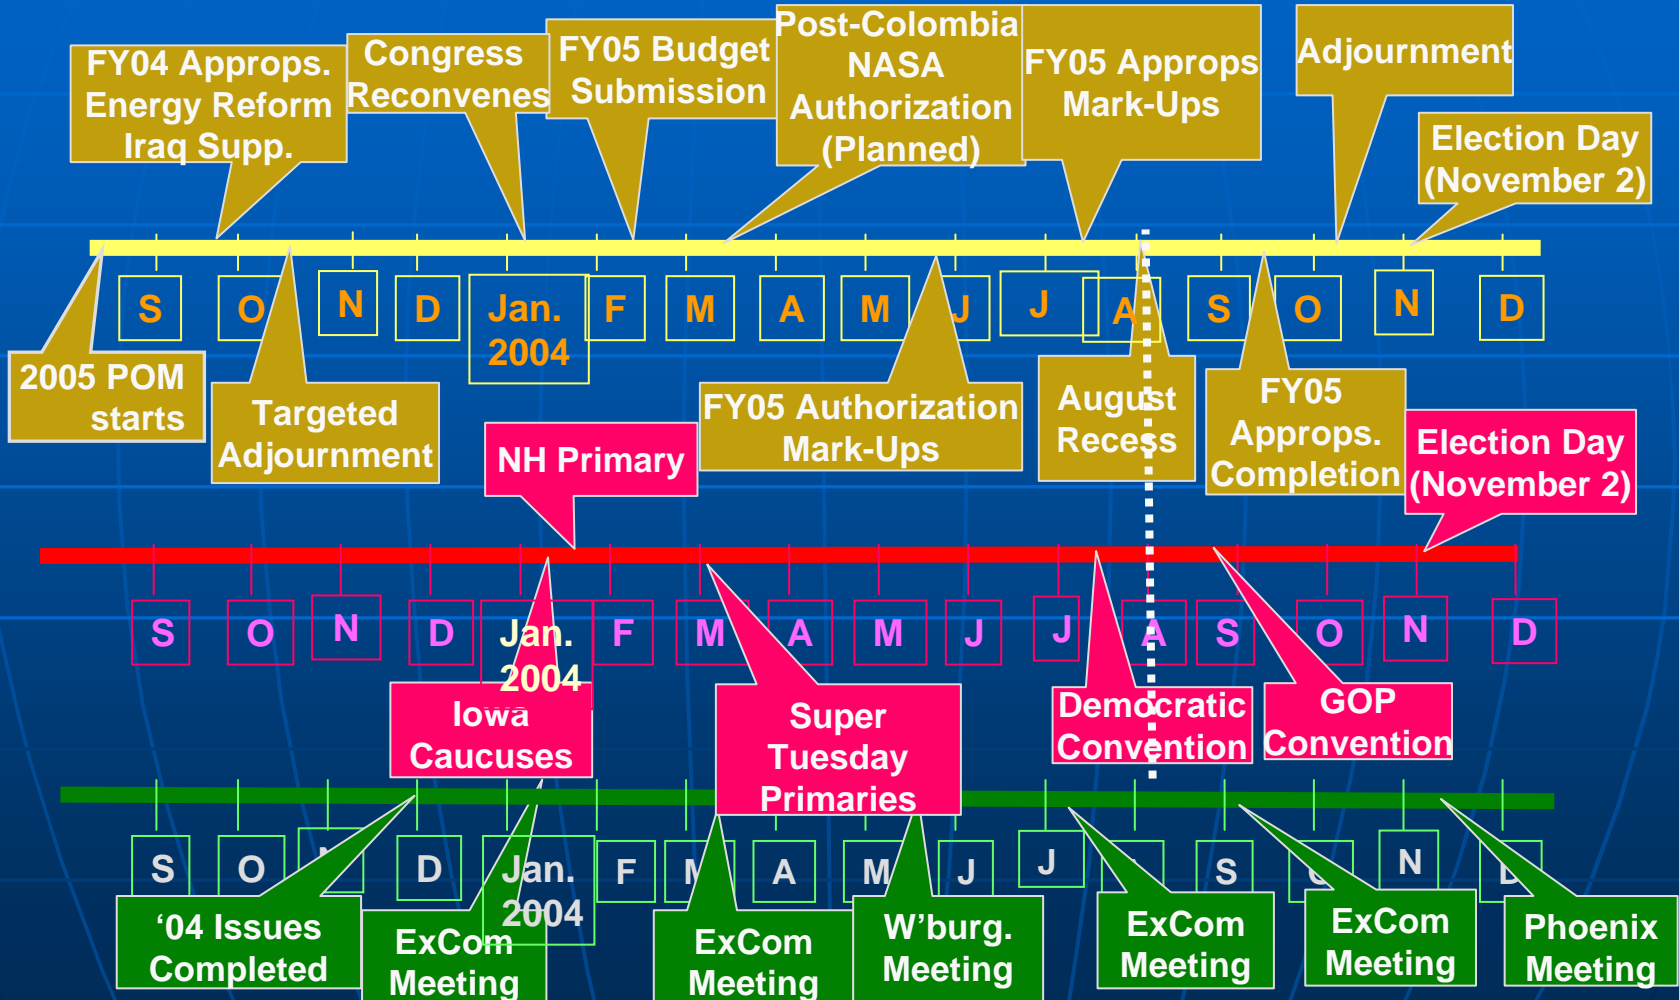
FY04 Approps. Energy Reform Iraq Supp.

Congress Reconvenes

FY05 Budget Submission

Post-Colombia NASA Authorization (Planned)

FY05 Approps Mark-Ups

Adjournment

Election Day (November 2)

S O N D Jan. 2004 F M A M J J A S O N D

2005 POM starts

Targeted Adjournment

FY05 Authorization Mark-Ups

August Recess

FY05 Approps. Completion

NH Primary

Election Day (November 2)

S O N D Jan. 2004 F M A M J J A S O N D

Iowa Caucuses

Super Tuesday Primaries

Democratic Convention

GOP Convention

S O D Jan. 2004 F A M J J S N

'04 Issues Completed

ExCom Meeting

ExCom Meeting

W'burg. Meeting

ExCom Meeting

ExCom Meeting

Phoenix Meeting